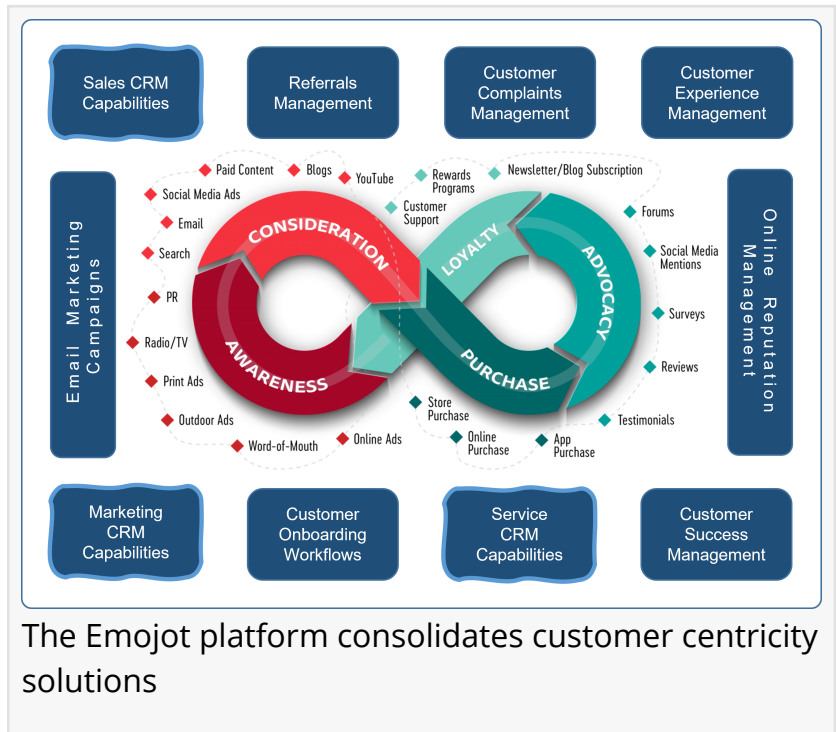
Sales CRM Capabilities

Referrals Management

Customer Complaints Management

Customer Experience Management

Email Marketing Campaigns

Paid Content
Blogs
YouTube
Social Media Ads
Email
Search
PR
Radio/TV
Print Ads
Outdoor Ads
Word-of-Mouth
Online Ads

CONSIDERATION
AWARENESS
LOYALTY
ADVOCACY
PURCHASE

Rewards Programs
Newsletter/Blog Subscription
Customer Support
Forums
Social Media Mentions
Surveys
Reviews
Testimonials
Store Purchase
Online Purchase
App Purchase

Online Reputation Management

Marketing CRM Capabilities

Customer Onboarding Workflows

Service CRM Capabilities

Customer Success Management

The Emojot platform consolidates customer centricity solutions